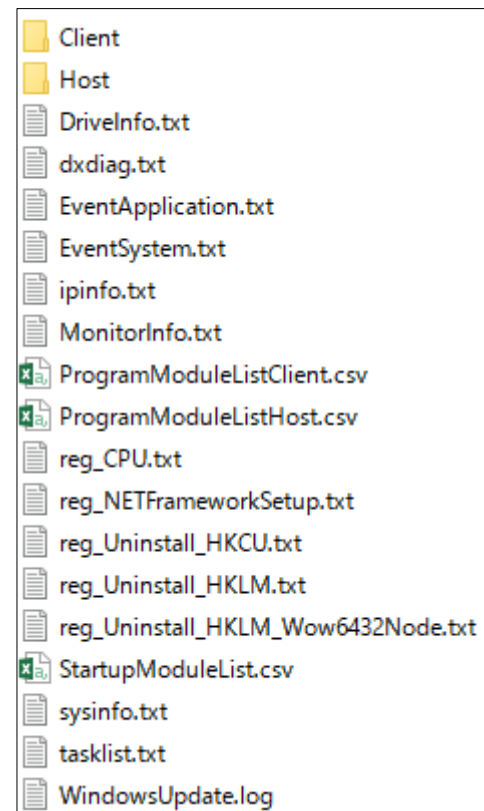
Client
Host
DriveInfo.txt
dxdiag.txt
EventApplication.txt
EventSystem.txt
ipinfo.txt
MonitorInfo.txt
ProgramModuleListClient.csv
ProgramModuleListHost.csv
reg_CPU.txt
reg_NETFrameworkSetup.txt
reg_Uninstall_HKCU.txt
reg_Uninstall_HKLM.txt
reg_Uninstall_HKLM_Wow6432Node.txt
StartupModuleList.csv
sysinfo.txt
tasklist.txt
WindowsUpdate.log